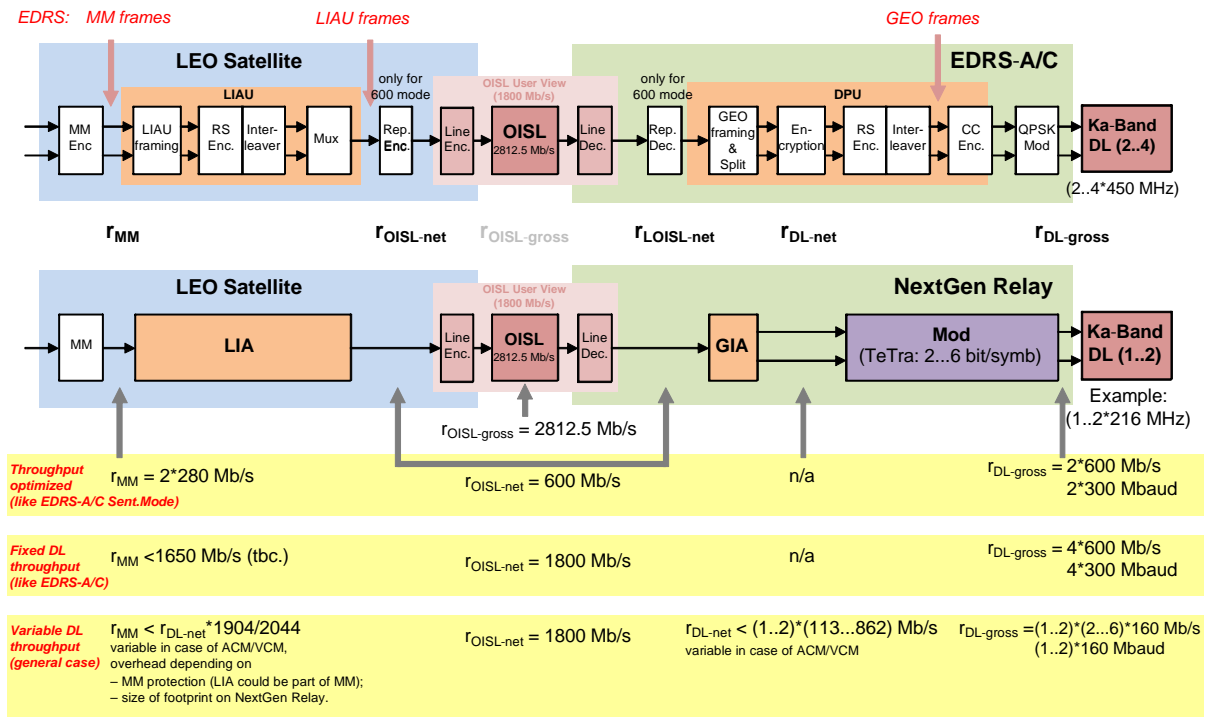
EDRS: MM frames

LIAU frames

GEO frames

LEO Satellite

EDRS-A/C

LIAU

only for 600 mode

OISL User View (1800 Mb/s)

only for 600 mode

DPU

MM Enc

LIAU framing

RS Enc.

Inter-leaver

Mux

Rep. Enc.

Line Enc.

OISL 2812.5 Mb/s

Line Dec.

Rep. Dec.

GEO framing & Split

En-cryption

RS Enc.

Inter-leaver

CC Enc.

QPSK Mod

Ka-Band DL (2..4)

(2..4*450 MHz)

$r_{MM}$

$r_{OISL\text{-}net}$

$r_{OISL\text{-}gross}$

$r_{LOISL\text{-}net}$

$r_{DL\text{-}net}$

$r_{DL\text{-}gross}$

LEO Satellite

NextGen Relay

OISL User View (1800 Mb/s)

MM

LIA

Line Enc.

OISL 2812.5 Mb/s

Line Dec.

GIA

Mod (TeTra: 2...6 bit/symb)

Ka-Band DL (1..2)

Example: (1..2*216 MHz)

$r_{OISL\text{-}gross}$ = 2812.5 Mb/s

Throughput optimized (like EDRS-A/C Sent.Mode)

$r_{MM}$ = 2*280 Mb/s

$r_{OISL\text{-}net}$ = 600 Mb/s

n/a

$r_{DL\text{-}gross}$ = 2*600 Mb/s 2*300 Mbaud

Fixed DL throughput (like EDRS-A/C)

$r_{MM}$ <1650 Mb/s (tbc.)

$r_{OISL\text{-}net}$ = 1800 Mb/s

n/a

$r_{DL\text{-}gross}$ = 4*600 Mb/s 4*300 Mbaud

Variable DL throughput (general case)

$r_{MM}$ < $r_{DL\text{-}net}$*1904/2044
variable in case of ACM/VCM, overhead depending on
– MM protection (LIA could be part of MM);
– size of footprint on NextGen Relay.

$r_{OISL\text{-}net}$ = 1800 Mb/s

$r_{DL\text{-}net}$ < (1..2)*(113...862) Mb/s
variable in case of ACM/VCM

$r_{DL\text{-}gross}$ =(1..2)*(2...6)*160 Mb/s (1..2)*160 Mbaud